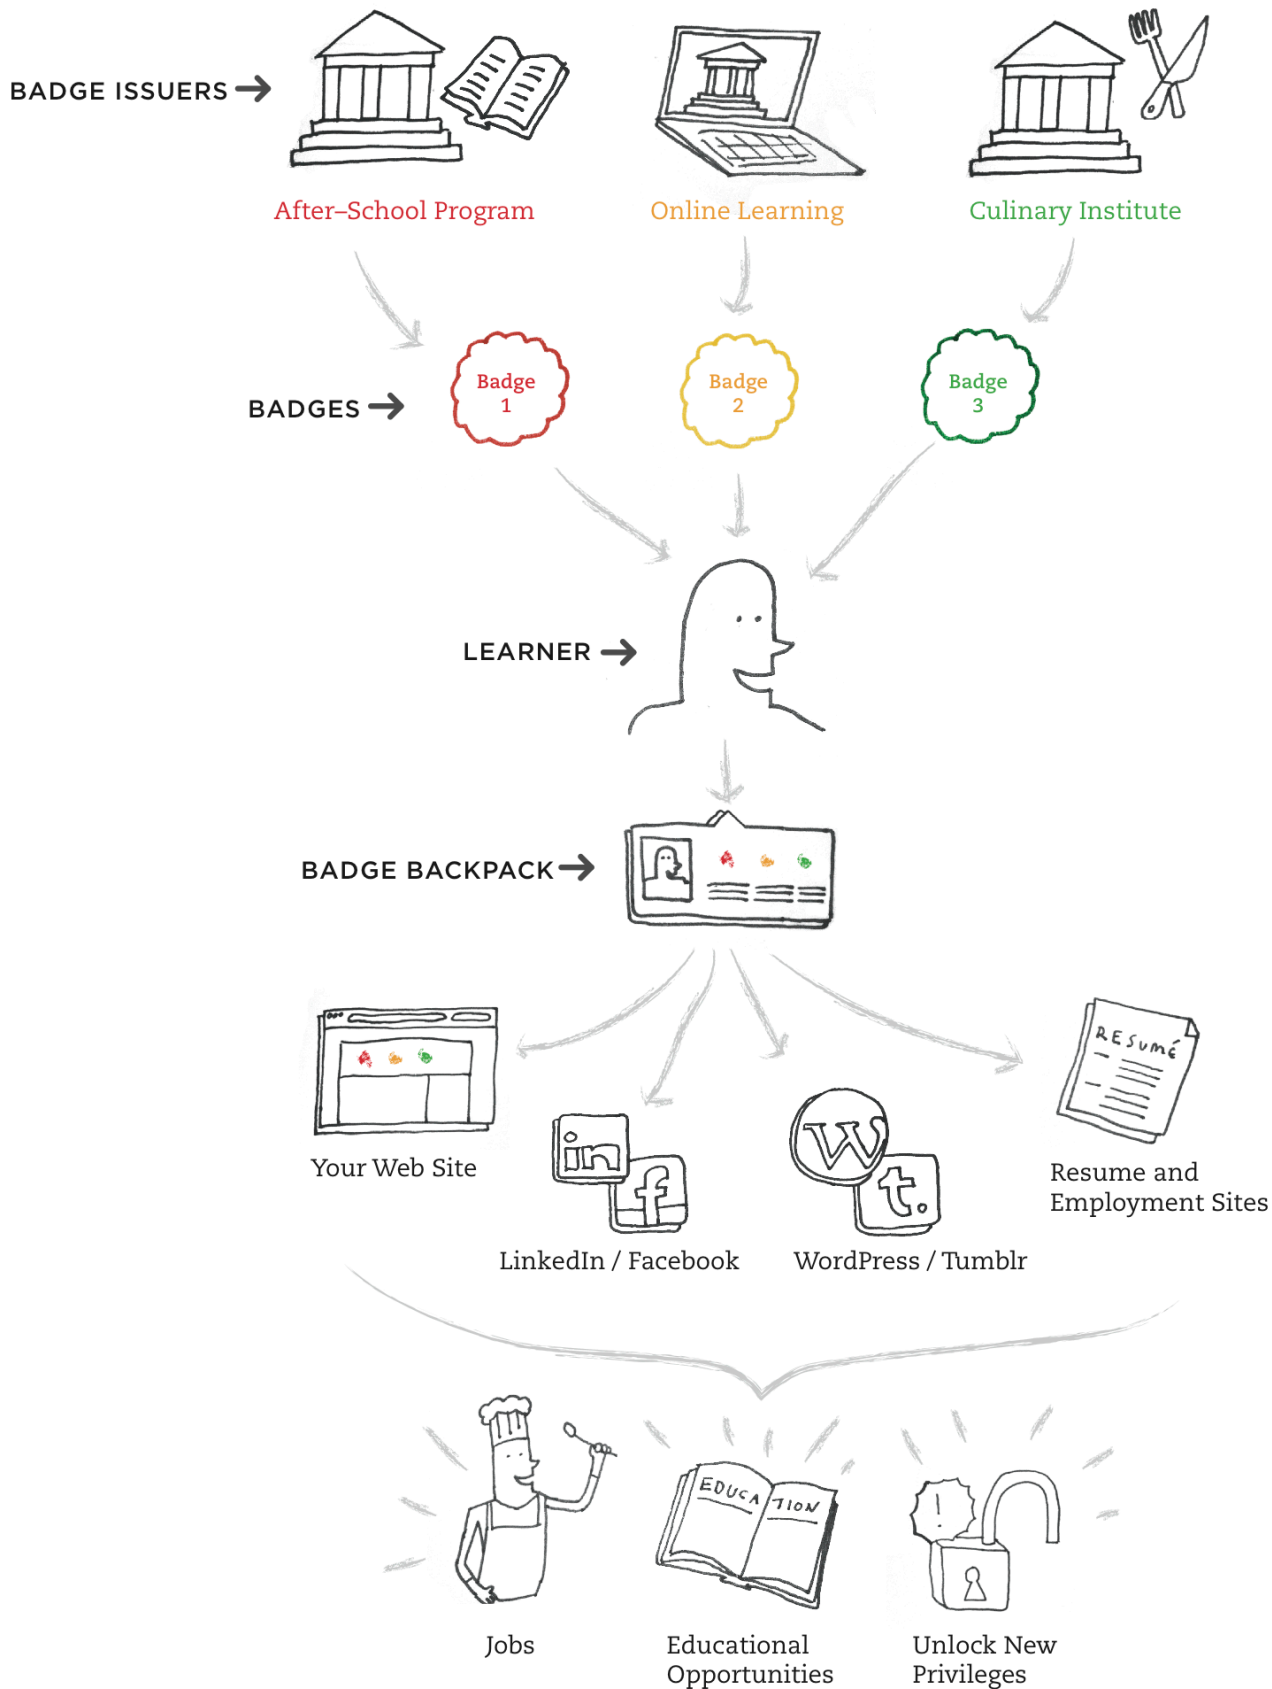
BADGE ISSUERS

After–School Program

Online Learning

Culinary Institute

BADGES

Badge 1

Badge 2

Badge 3

LEARNER

BADGE BACKPACK

Your Web Site

LinkedIn / Facebook

WordPress / Tumblr

RESUMÉ

Resume and Employment Sites

Jobs

EDUCATION

Educational Opportunities

Unlock New Privileges